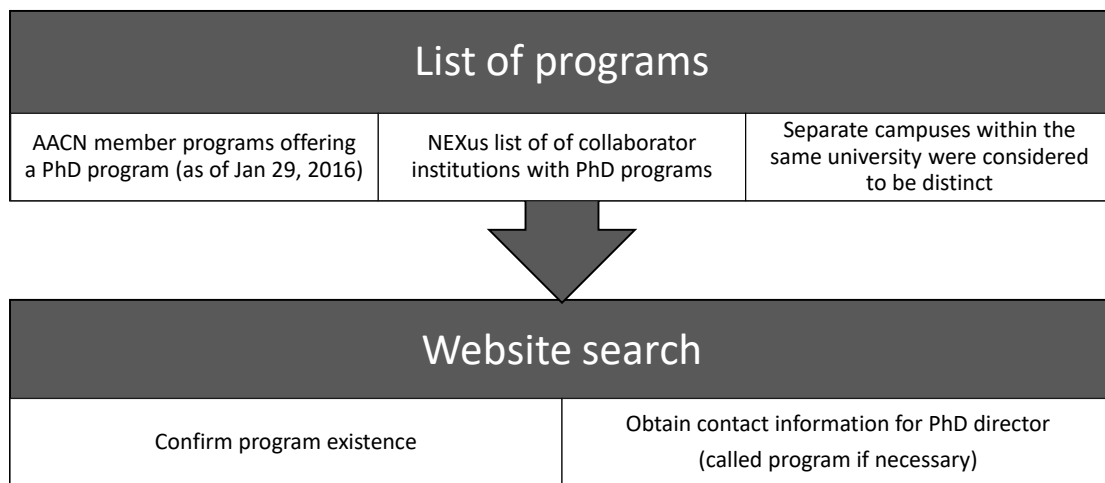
List of programs

AACN member programs offering a PhD program (as of Jan 29, 2016)

NEXus list of of collaborator institutions with PhD programs

Separate campuses within the same university were considered to be distinct

Website search

Confirm program existence

Obtain contact information for PhD director (called program if necessary)